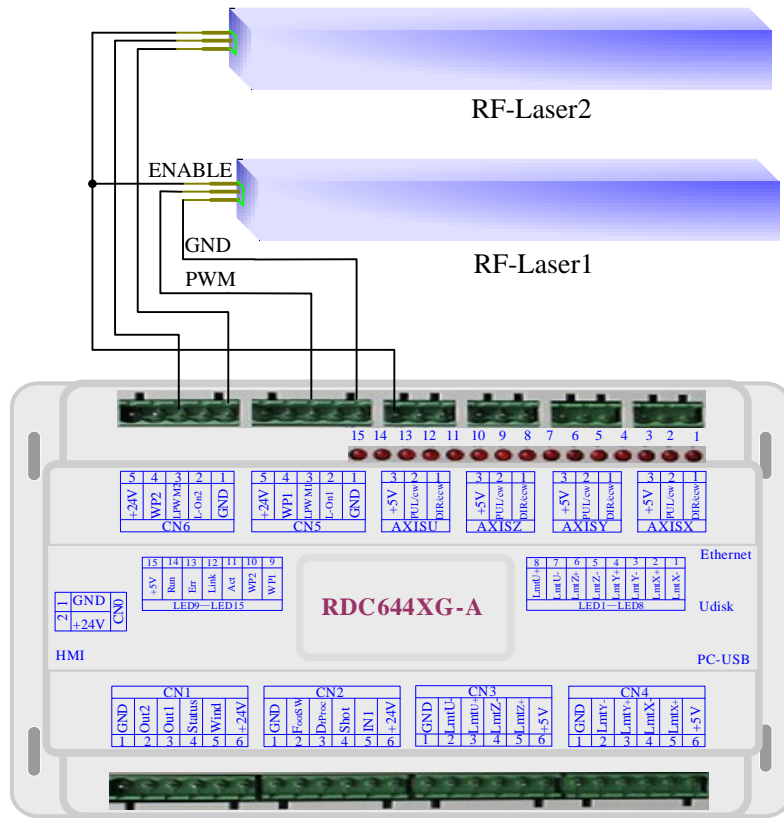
RF-Laser2

ENABLE

RF-Laser1

GND

PWM

15 14 13 12 11 10 9 8 7 6 5 4 3 2 1

| 5 | 4 | 3 | 2 | 1 |
|---|---|---|---|---|
| +24V | WP2 | LPWM2 | L-On2 | GND |

CN6

| 5 | 4 | 3 | 2 | 1 |
|---|---|---|---|---|
| +24V | WP1 | LPWM1 | L-On1 | GND |

CN5

| 3 | 2 | 1 |
|---|---|---|
| +5V | PUL/cw | DIR/ccw |

AXISU

| 3 | 2 | 1 |
|---|---|---|
| +5V | PUL/cw | DIR/ccw |

AXISZ

| 3 | 2 | 1 |
|---|---|---|
| +5V | PUL/cw | DIR/ccw |

AXISY

| 3 | 2 | 1 |
|---|---|---|
| +5V | PUL/cw | DIR/ccw |

AXISX

Ethernet

| 15 | 14 | 13 | 12 | 11 | 10 | 9 |
|---|---|---|---|---|---|---|
| +5V | Run | Err | Link | Act | WP2 | WP1 |

LED9—LED15

| 8 | 7 | 6 | 5 | 4 | 3 | 2 | 1 |
|---|---|---|---|---|---|---|---|
| LmtU+ | LmtU- | LmtZ+ | LmtZ- | LmtY+ | LmtY- | LmtX+ | LmtX- |

LED1—LED8

| 1 | GND |
|---|---|
| 2 | +24V |

CN0

RDC644XG-A

Udisk

HMI

PC-USB

CN1

| GND | Out2 | Out1 | Status | Wind | +24V |
|---|---|---|---|---|---|
| 1 | 2 | 3 | 4 | 5 | 6 |

CN2

| GND | FootSw | DrProc | Shot | IN1 | +24V |
|---|---|---|---|---|---|
| 1 | 2 | 3 | 4 | 5 | 6 |

CN3

| GND | LmtU- | LmtU+ | LmtZ- | LmtZ+ | +5V |
|---|---|---|---|---|---|
| 1 | 2 | 3 | 4 | 5 | 6 |

CN4

| GND | LmtY- | LmtY+ | LmtX- | LmtX+ | +5V |
|---|---|---|---|---|---|
| 1 | 2 | 3 | 4 | 5 | 6 |